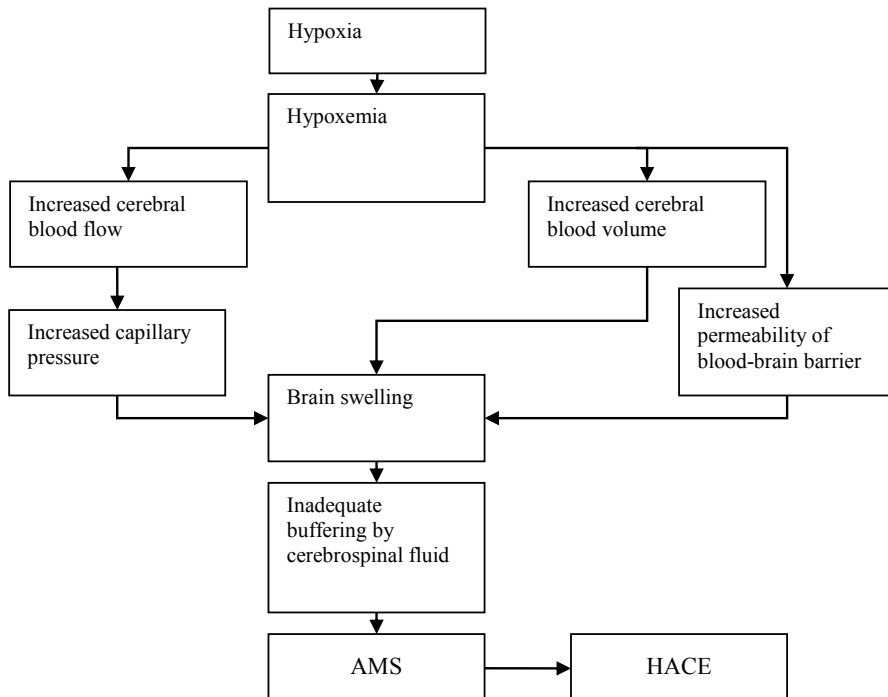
Hypoxia

Hypoxemia

Increased cerebral blood flow

Increased cerebral blood volume

Increased capillary pressure

Increased permeability of blood-brain barrier

Brain swelling

Inadequate buffering by cerebrospinal fluid

AMS

HACE